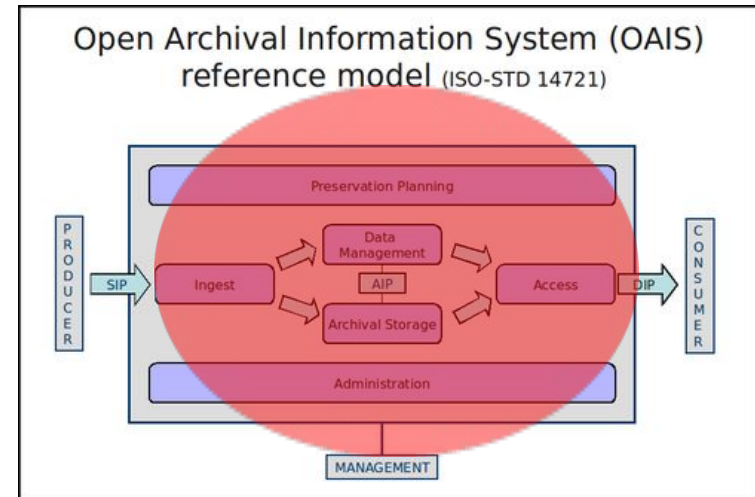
Open Archival Information System (OAIS) reference model (ISO-STD 14721)

Preservation Planning

PRODUCER

SIP

Ingest

Data Management

AIP

Archival Storage

Access

DIP

CONSUMER

Administration

MANAGEMENT